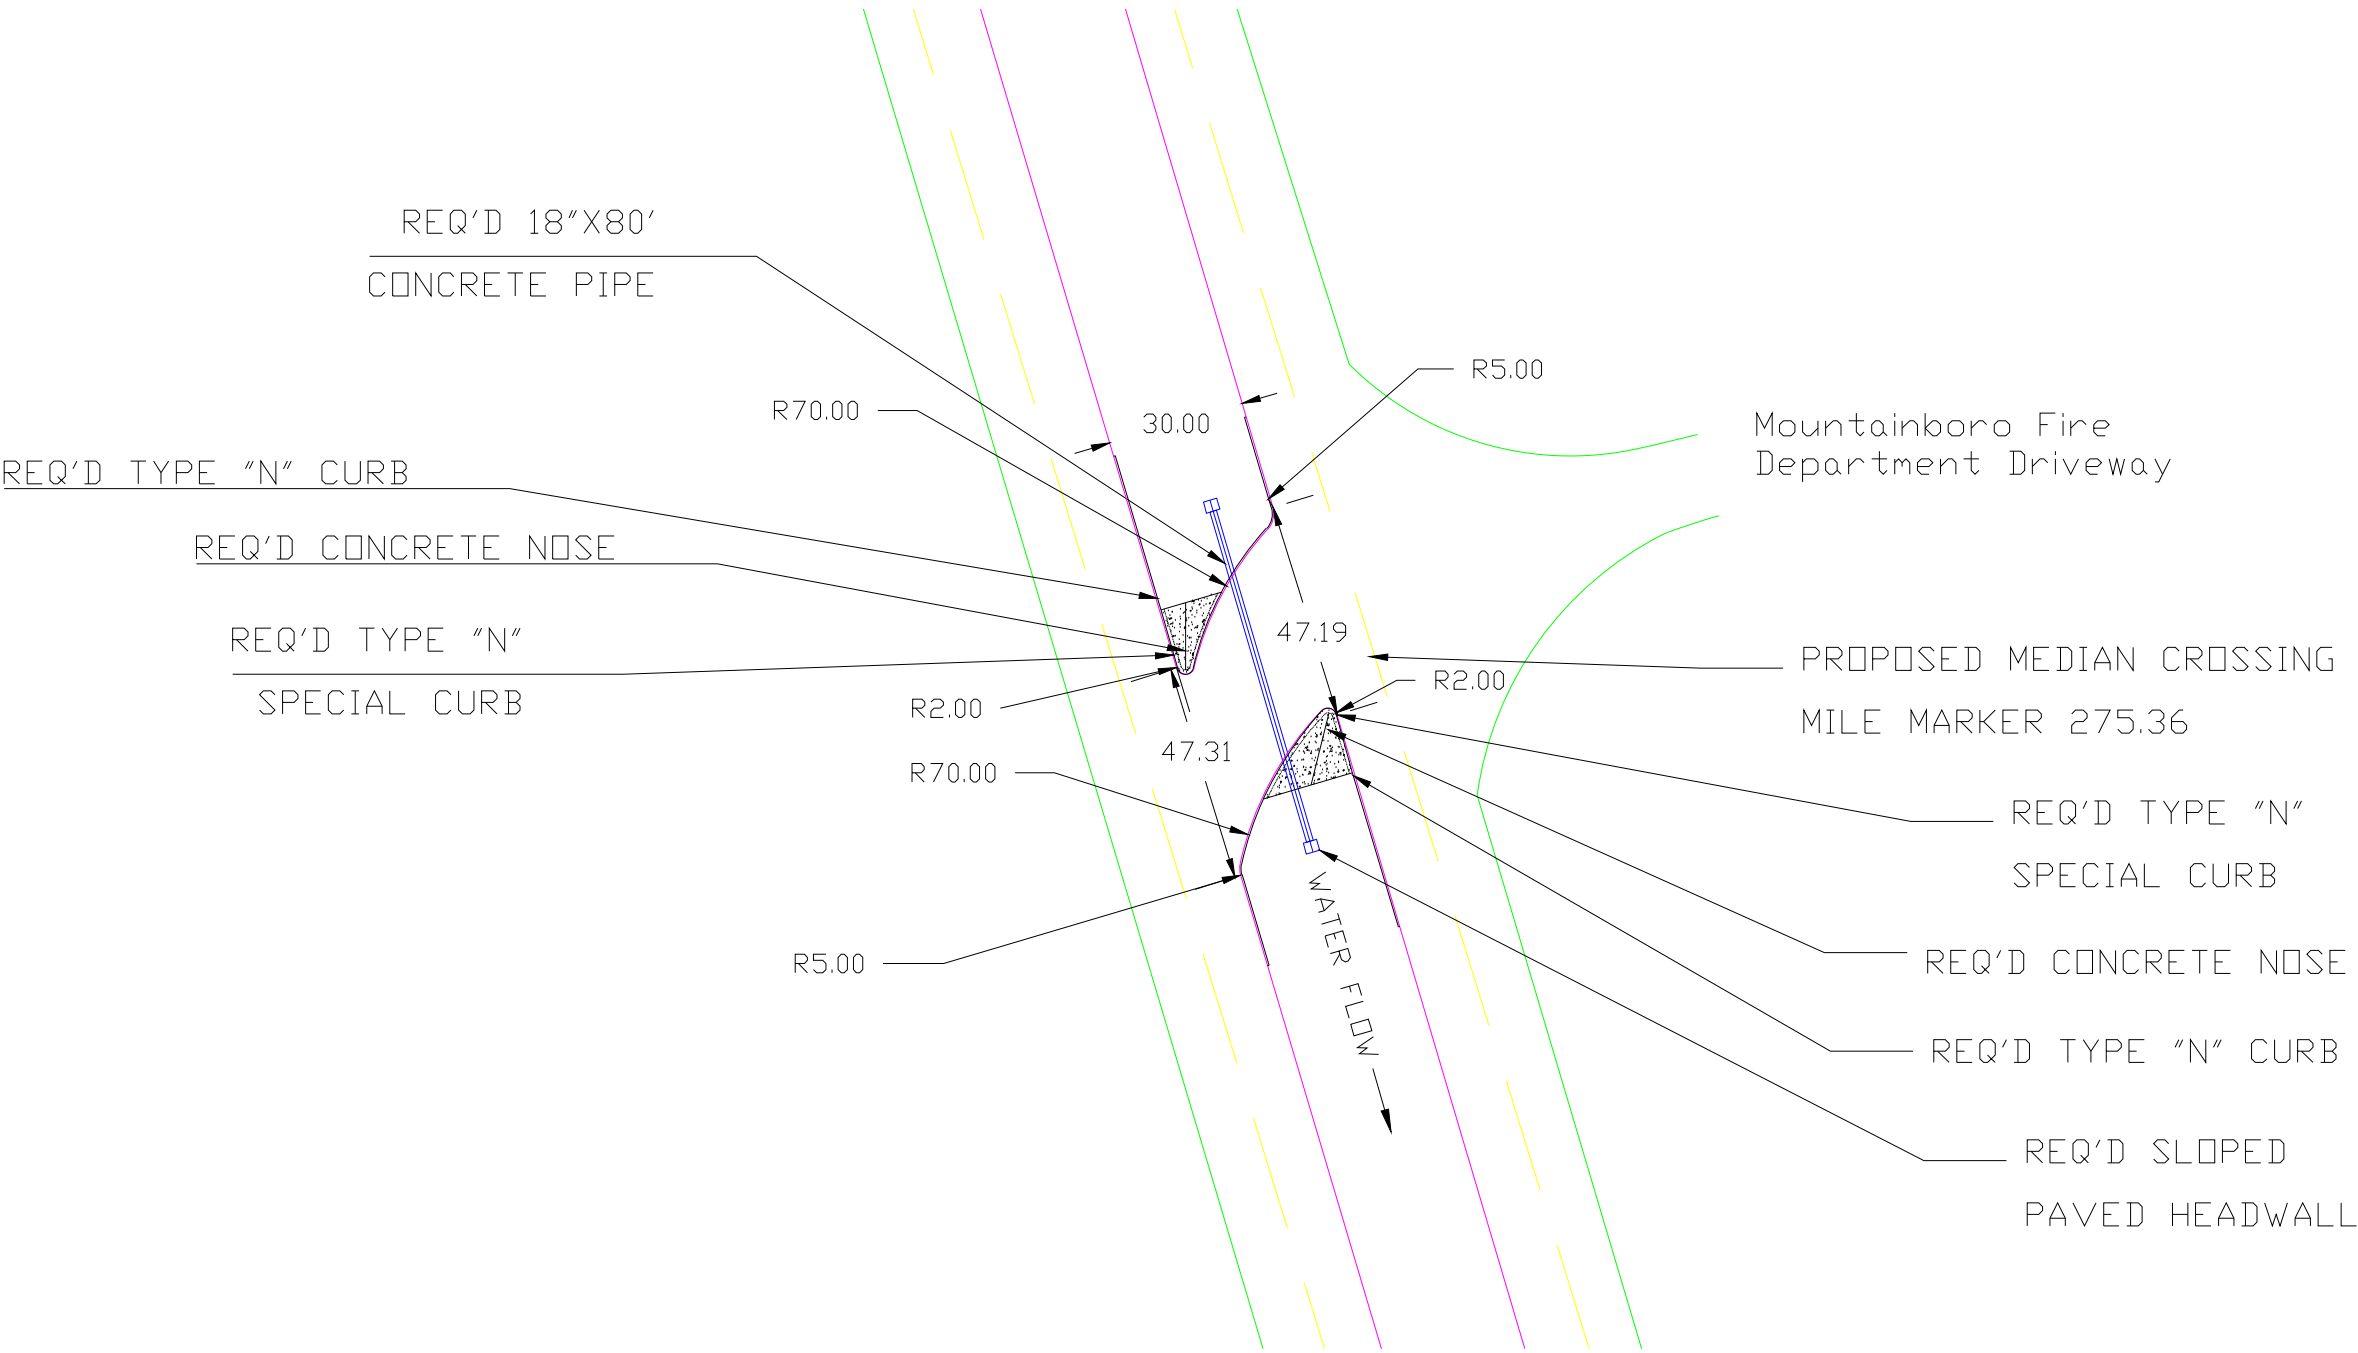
REQ'D 18"X80'
CONCRETE PIPE

R5.00

R70.00

30.00

Mountainboro Fire
Department Driveway

REQ'D TYPE "N" CURB

REQ'D CONCRETE NOSE

REQ'D TYPE "N"
SPECIAL CURB

47.19

PROPOSED MEDIAN CROSSING
MILE MARKER 275.36

R2.00

R2.00

47.31

R70.00

REQ'D TYPE "N"
SPECIAL CURB

REQ'D CONCRETE NOSE

R5.00

WATER FLOW

REQ'D TYPE "N" CURB

REQ'D SLOPED
PAVED HEADWALL